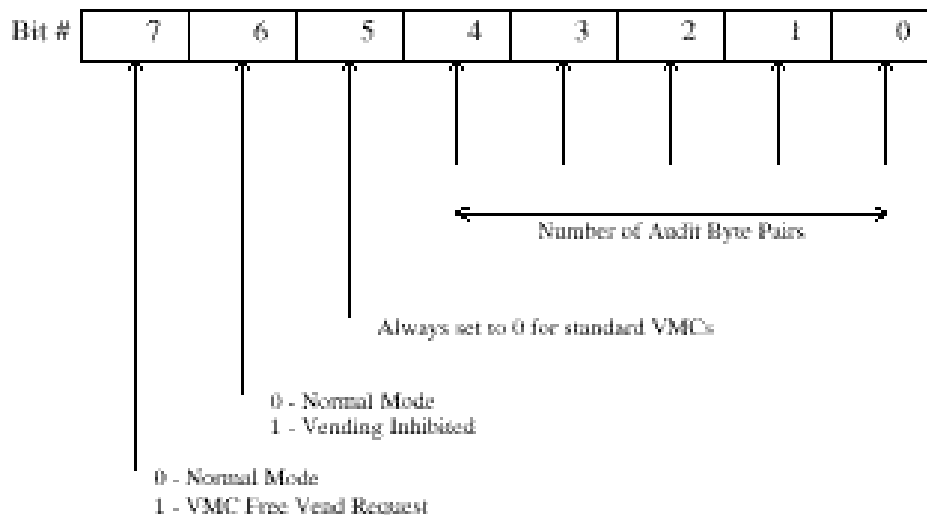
| Bit # | 7 | 6 | 5 | 4 | 3 | 2 | 1 | 0 |
|---|---|---|---|---|---|---|---|---|

Number of Audit Byte Pairs

Always set to 0 for standard VMCs

0 - Normal Mode
1 - Vending Inhibited

0 - Normal Mode
1 - VMC Free Vend Request